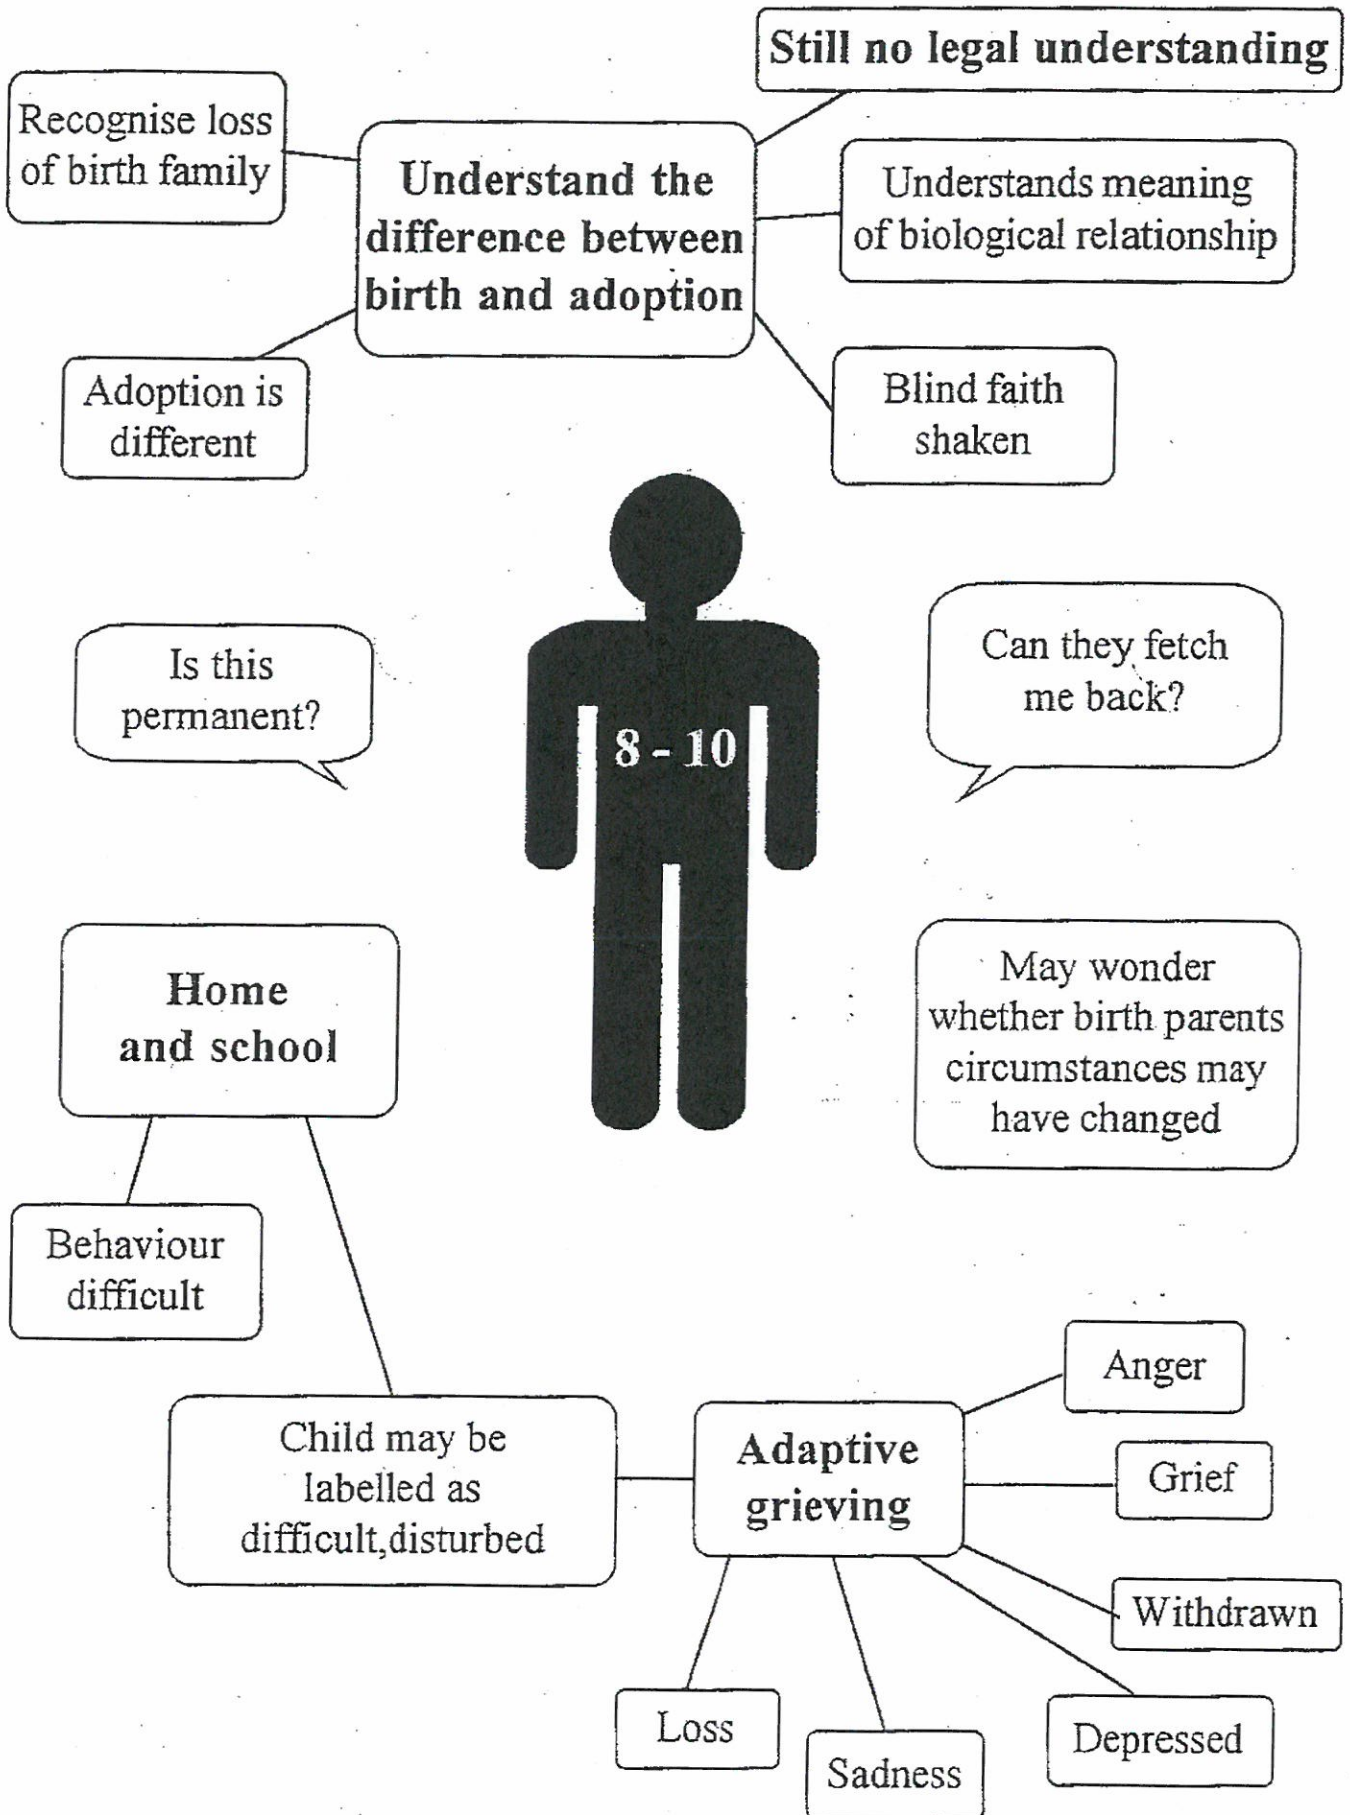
Still no legal understanding

Recognise loss of birth family

Understand the difference between birth and adoption

Understands meaning of biological relationship

Adoption is different

Blind faith shaken

Is this permanent?

8 - 10

Can they fetch me back?

Home and school

May wonder whether birth parents circumstances may have changed

Behaviour difficult

Anger

Child may be labelled as difficult,disturbed

Adaptive grieving

Grief

Withdrawn

Loss

Sadness

Depressed